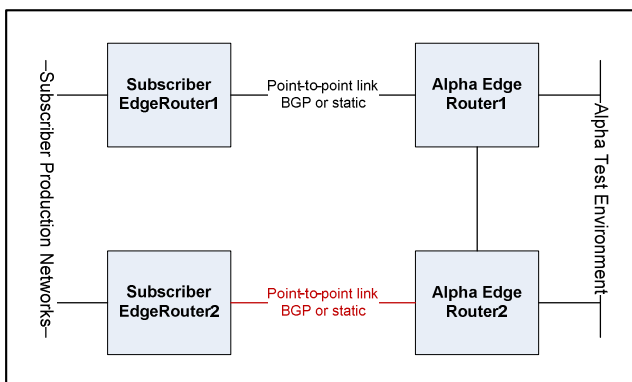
Subscriber Production Networks

Subscriber EdgeRouter1

Point-to-point link BGP or static

Alpha Edge Router1

Alpha Test Environment

Subscriber EdgeRouter2

Point-to-point link BGP or static

Alpha Edge Router2